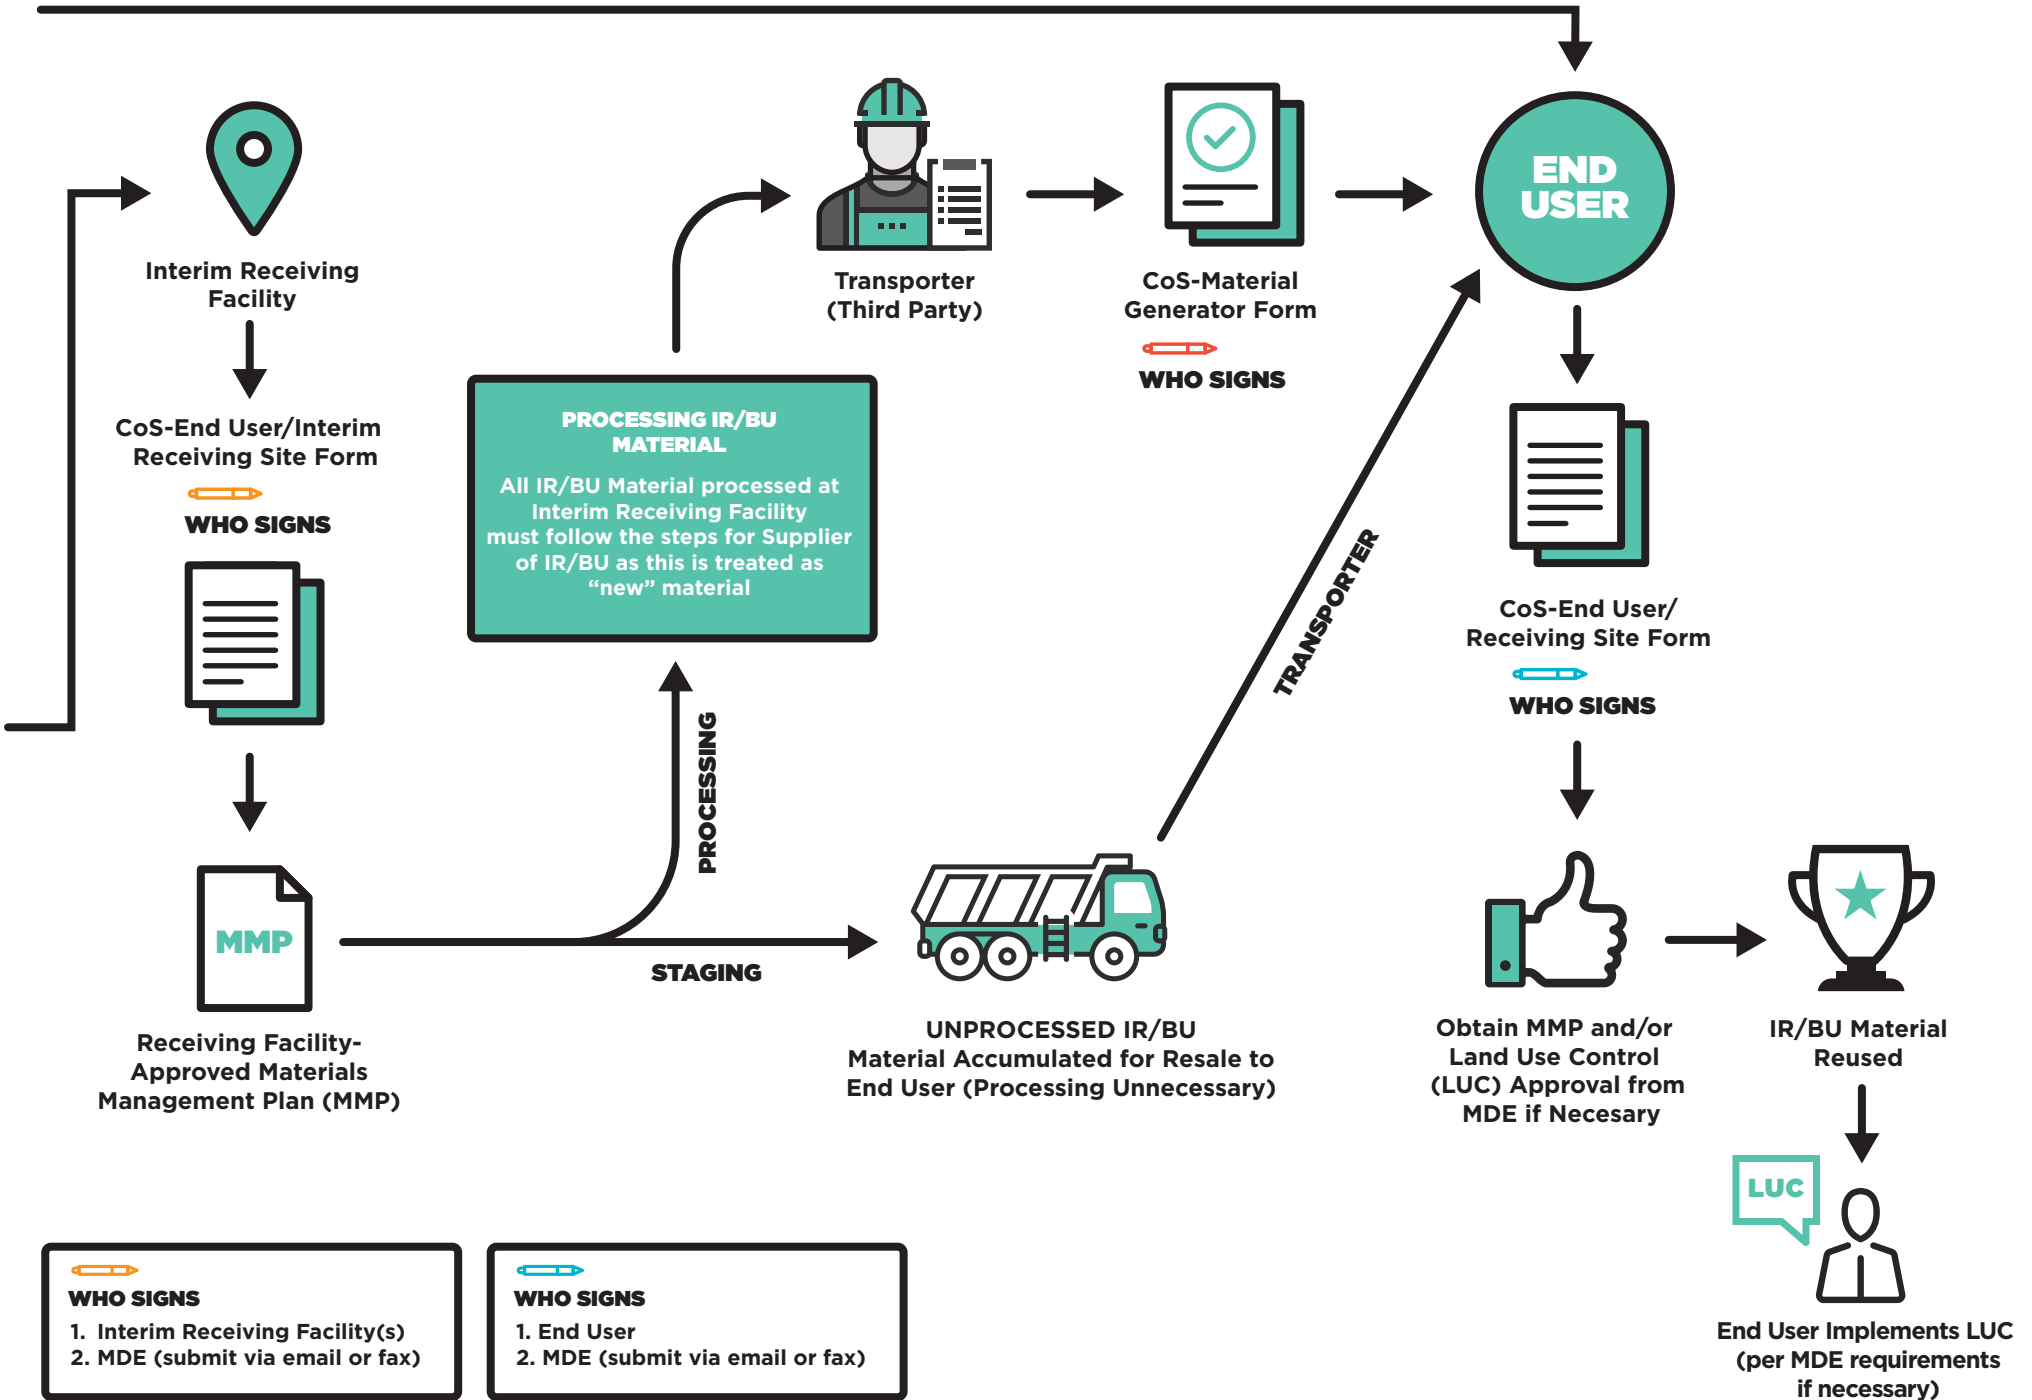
Interim Receiving Facility

CoS-End User/Interim Receiving Site Form

WHO SIGNS

MMP

Receiving Facility-Approved Materials Management Plan (MMP)

PROCESSING IR/BU MATERIAL

All IR/BU Material processed at Interim Receiving Facility must follow the steps for Supplier of IR/BU as this is treated as "new" material

PROCESSING

STAGING

Transporter (Third Party)

CoS-Material Generator Form

WHO SIGNS

TRANSPORTER

UNPROCESSED IR/BU Material Accumulated for Resale to End User (Processing Unnecessary)

END USER

CoS-End User/ Receiving Site Form

WHO SIGNS

Obtain MMP and/or Land Use Control (LUC) Approval from MDE if Necesary

IR/BU Material Reused

LUC

End User Implements LUC (per MDE requirements if necessary)

WHO SIGNS
1. Interim Receiving Facility(s)
2. MDE (submit via email or fax)

WHO SIGNS
1. End User
2. MDE (submit via email or fax)